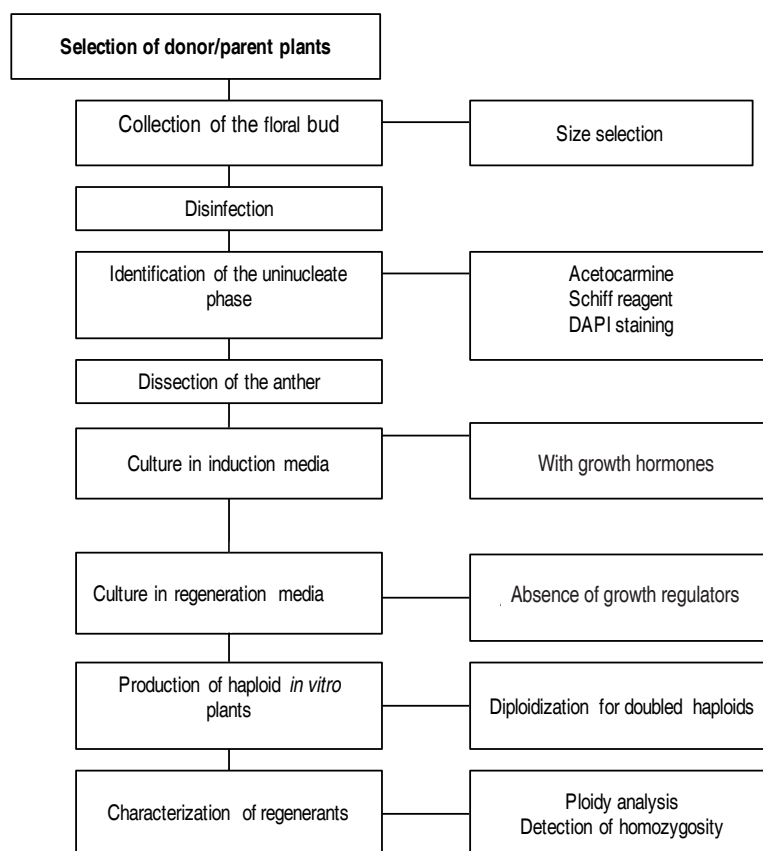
Selection of donor/parent plants

Collection of the floral bud

Size selection

Disinfection

Identification of the uninucleate phase

Acetocarmine
Schiff reagent
DAPI staining

Dissection of the anther

Culture in induction media

With growth hormones

Culture in regeneration media

Absence of growth regulators

Production of haploid *in vitro* plants

Diploidization for doubled haploids

Characterization of regenerants

Ploidy analysis
Detection of homozygosity